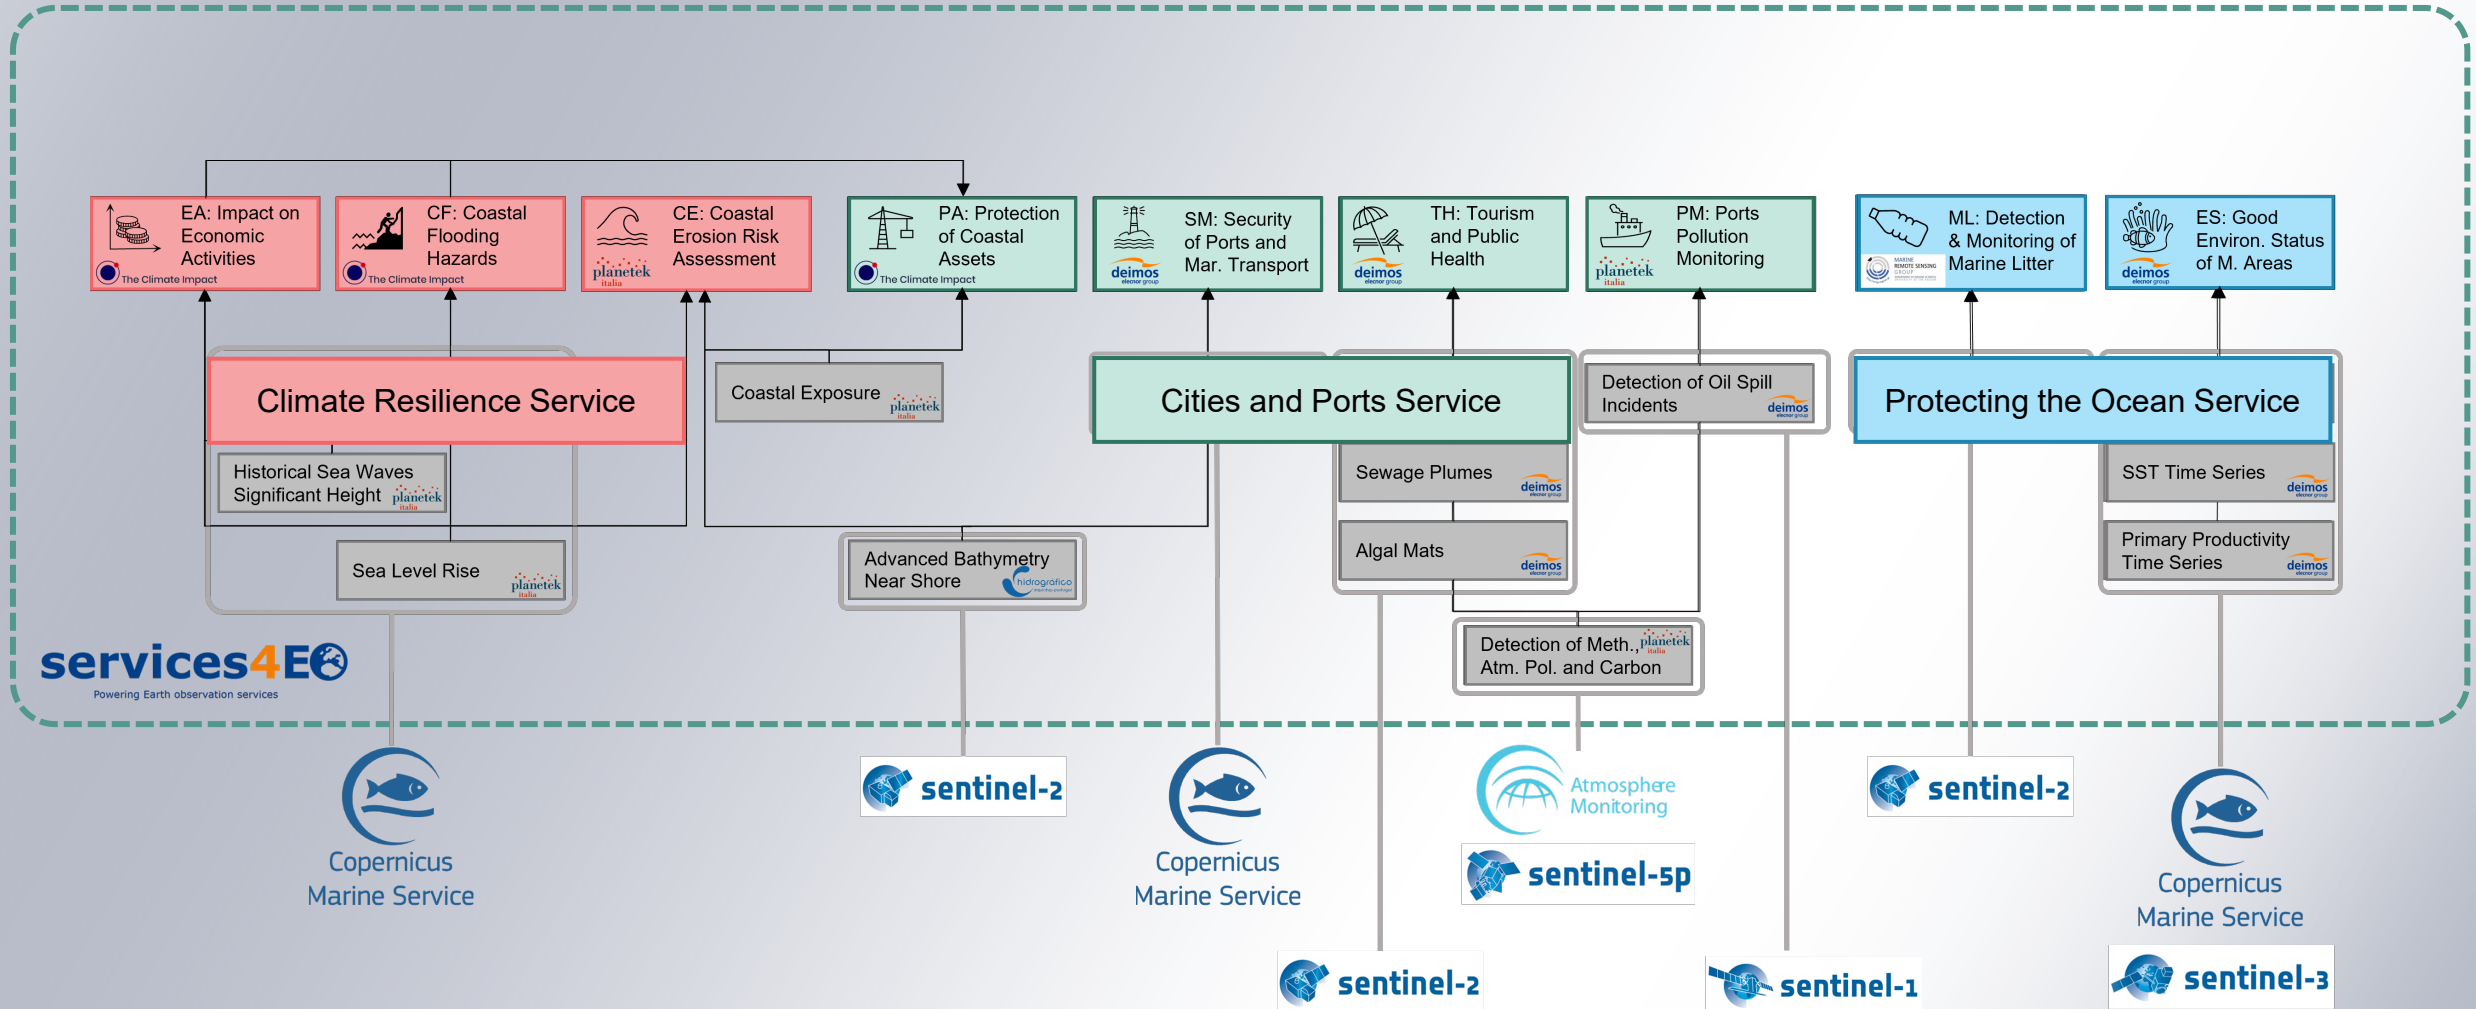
EA: Impact on Economic Activities
The Climate Impact

CF: Coastal Flooding Hazards
The Climate Impact

CE: Coastal Erosion Risk Assessment
planetek italia

PA: Protection of Coastal Assets
The Climate Impact

SM: Security of Ports and Mar. Transport
deimos

TH: Tourism and Public Health
deimos

PM: Ports Pollution Monitoring
planetek italia

ML: Detection & Monitoring of Marine Litter

ES: Good Environ. Status of M. Areas
deimos

Climate Resilience Service

Coastal Exposure
planetek italia

Cities and Ports Service

Detection of Oil Spill Incidents
deimos

Protecting the Ocean Service

Historical Sea Waves Significant Height
planetek italia

Sewage Plumes
deimos

SST Time Series
deimos

Algal Mats
deimos

Primary Productivity Time Series
deimos

Advanced Bathymetry Near Shore
hidrográfico

Sea Level Rise
planetek italia

Detection of Meth., Atm. Pol. and Carbon
planetek italia

services4EO
Powering Earth observation services

Copernicus Marine Service

sentinel-2

Copernicus Marine Service

Atmosphere Monitoring

sentinel-5p

sentinel-2

Copernicus Marine Service

sentinel-2

sentinel-1

sentinel-3